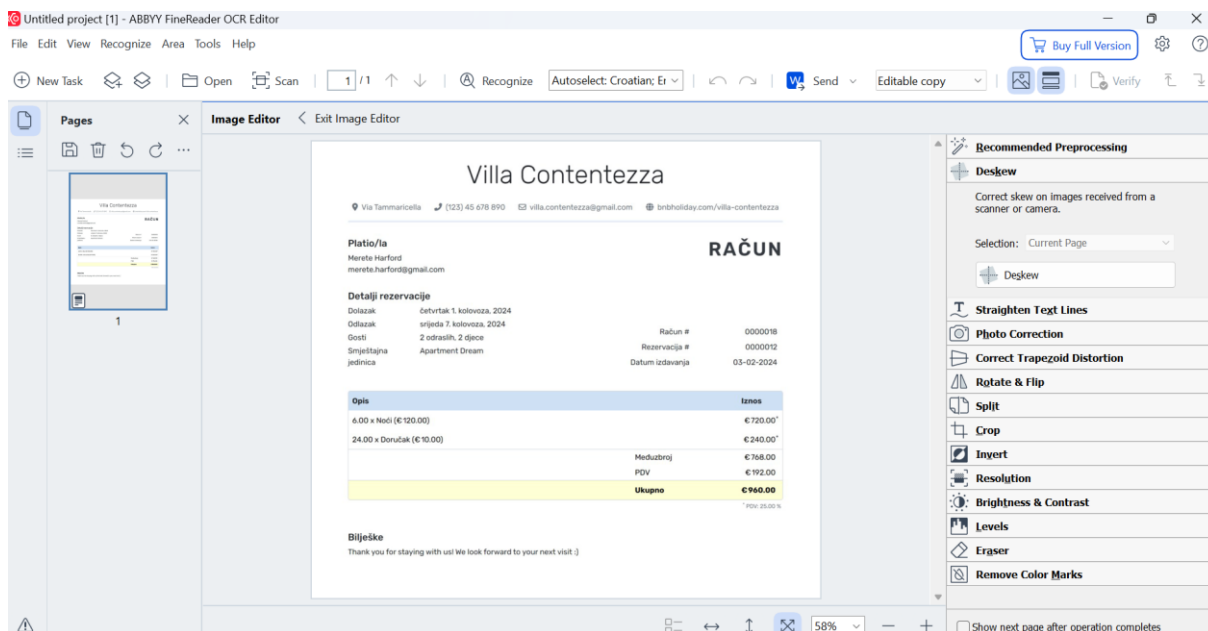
Untitled project [1] - ABBYY FineReader OCR Editor

File Edit View Recognize Area Tools Help

Buy Full Version

New Task | Open | Scan | 1 /1 | Recognize | Autoselect: Croatian; E | Send | Editable copy | Verify

Pages

1

Image Editor | Exit Image Editor

Villa Contentezza

Via Tammaricella | (123) 45 678 890 | villa.contentezza@gmail.com | bnbholiday.com/villa-contentezza

Platio/la
Merete Harford
merete.harford@gmail.com

RAČUN

Detalji rezervacije

| | |
|---|---|
| Dolazak | četvrtak 1. kolovoza, 2024 |
| Odlazak | srijeda 7. kolovoza, 2024 |
| Gosti | 2 odraslih, 2 djece |
| Smještajna jedinica | Apartment Dream |

| | |
|---|---|
| Račun # | 0000018 |
| Rezervacija # | 0000012 |
| Datum izdavanja | 03-02-2024 |

| Opis | | Iznos |
|---|---|---|
| 6.00 x Noći (€120.00) | | €720.00* |
| 24.00 x Doručak (€10.00) | | €240.00* |
| | Međuzbroj | €768.00 |
| | PDV | €192.00 |
| | Ukupno | €960.00 |

* PDV: 25.00 %

Bilješke
Thank you for staying with us! We look forward to your next visit :)

Recommended Preprocessing
Deskew
Correct skew on images received from a scanner or camera.
Selection: Current Page
Deskew
Straighten Text Lines
Photo Correction
Correct Trapezoid Distortion
Rotate & Flip
Split
Crop
Invert
Resolution
Brightness & Contrast
Levels
Eraser
Remove Color Marks

58%

Show next page after operation completes